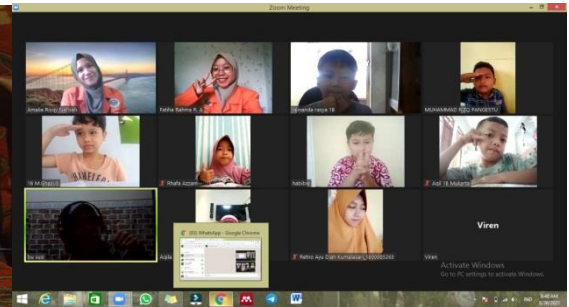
Zoom Meeting

Amalia Rizqi Yulinani

Fathia Rahma A...

Ignasida rasya 1B

MUHAMMAD RIZKI RANGESTU

1B M Ghifari

Rhafa Azzam

habibi

Aqil 1B Mutarta

Viren

Bu Jadi

Aisha

(20) WhatsApp - Google Chrome

Retno Ayu Dian Kumalasari_1920005293

Viren

Activate Windows
Go to PC settings to activate Windows.

IND